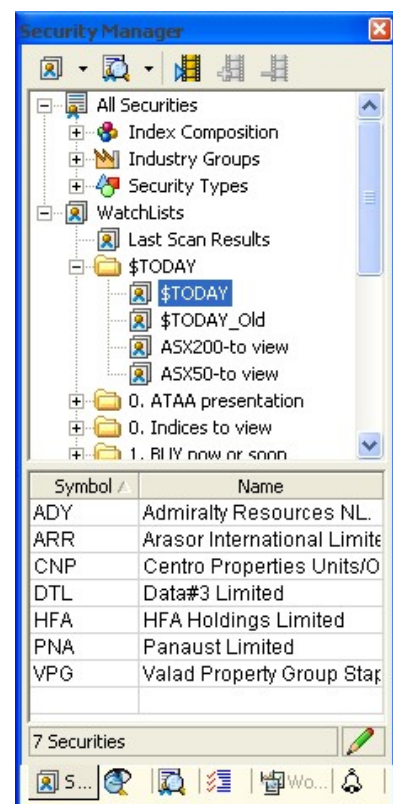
Security Manager

All Securities
Index Composition
Industry Groups
Security Types
WatchLists
Last Scan Results
$TODAY
$TODAY
$TODAY_Old
ASX200-to view
ASX50-to view
0. ATAA presentation
0. Indices to view
1. BUY now or soon

| Symbol | Name |
|---|---|
| ADY | Admiralty Resources NL. |
| ARR | Arasor International Limite |
| CNP | Centro Properties Units/O |
| DTL | Data#3 Limited |
| HFA | HFA Holdings Limited |
| PNA | Panaust Limited |
| VPG | Valad Property Group Stap |

7 Securities

S... Wo...